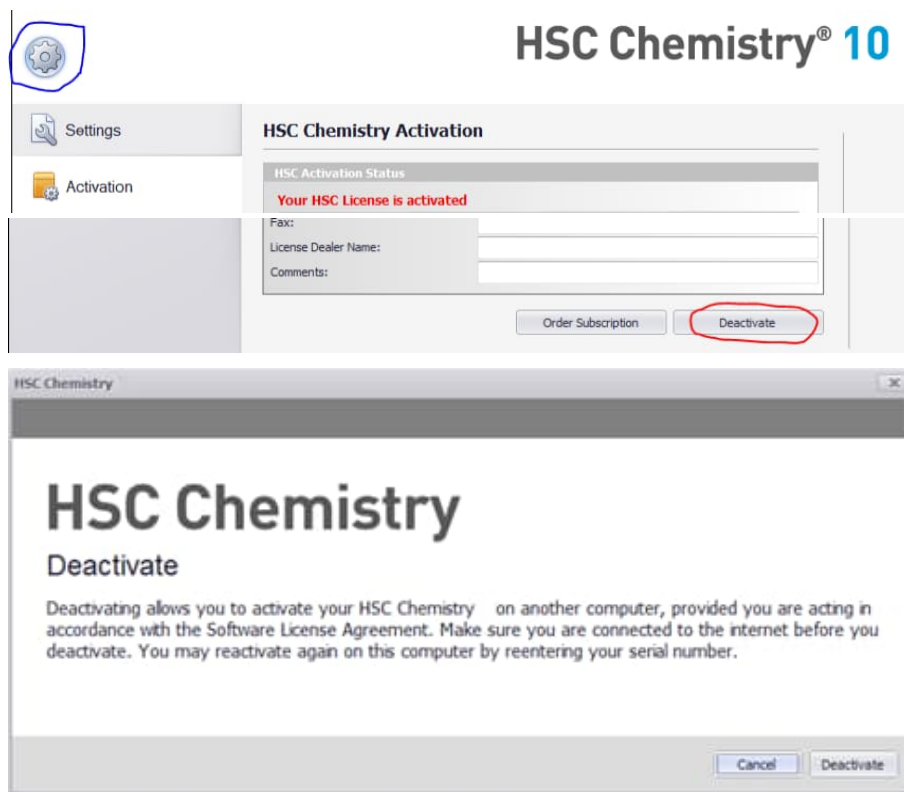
HSC Chemistry® 10

Settings

Activation

HSC Chemistry Activation

HSC Activation Status

Your HSC License is activated

Fax:

License Dealer Name:

Comments:

Order Subscription

Deactivate

HSC Chemistry

HSC Chemistry

Deactivate

Deactivating allows you to activate your HSC Chemistry on another computer, provided you are acting in accordance with the Software License Agreement. Make sure you are connected to the internet before you deactivate. You may reactivate again on this computer by reentering your serial number.

Cancel

Deactivate